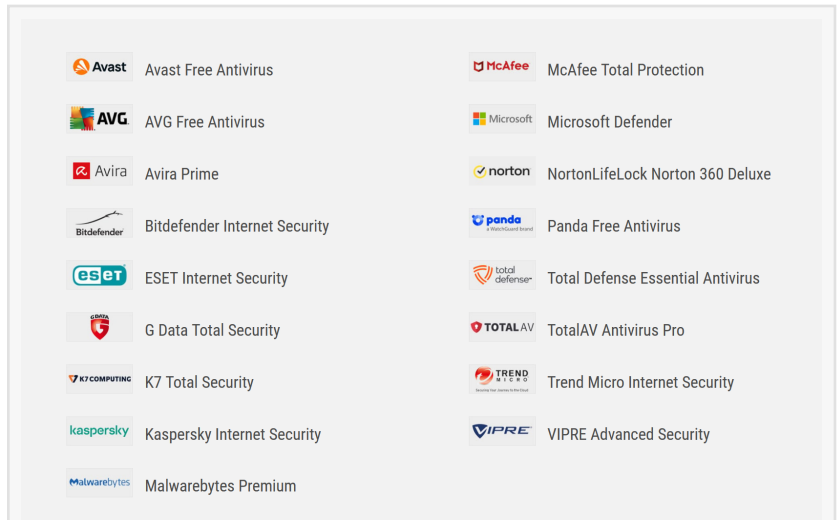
Avast Avast Free Antivirus

AVG AVG Free Antivirus

Avira Avira Prime

Bitdefender Bitdefender Internet Security

eset ESET Internet Security

G DATA G Data Total Security

K7 COMPUTING K7 Total Security

kaspersky Kaspersky Internet Security

Malwarebytes Malwarebytes Premium

McAfee McAfee Total Protection

Microsoft Microsoft Defender

norton NortonLifeLock Norton 360 Deluxe

panda a WatchGuard brand Panda Free Antivirus

total defense Total Defense Essential Antivirus

TOTAL AV TotalAV Antivirus Pro

TREND MICRO Trend Micro Internet Security

VIPRE VIPRE Advanced Security